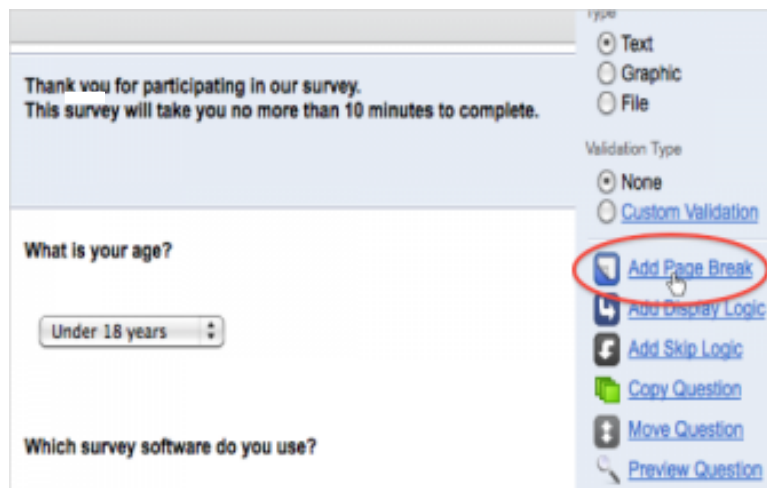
Thank you for participating in our survey.
This survey will take you no more than 10 minutes to complete.

What is your age?

Under 18 years

Which survey software do you use?

Type
Text
Graphic
File

Validation Type
None
Custom Validation

Add Page Break
Add Display Logic
Add Skip Logic
Copy Question
Move Question
Preview Question